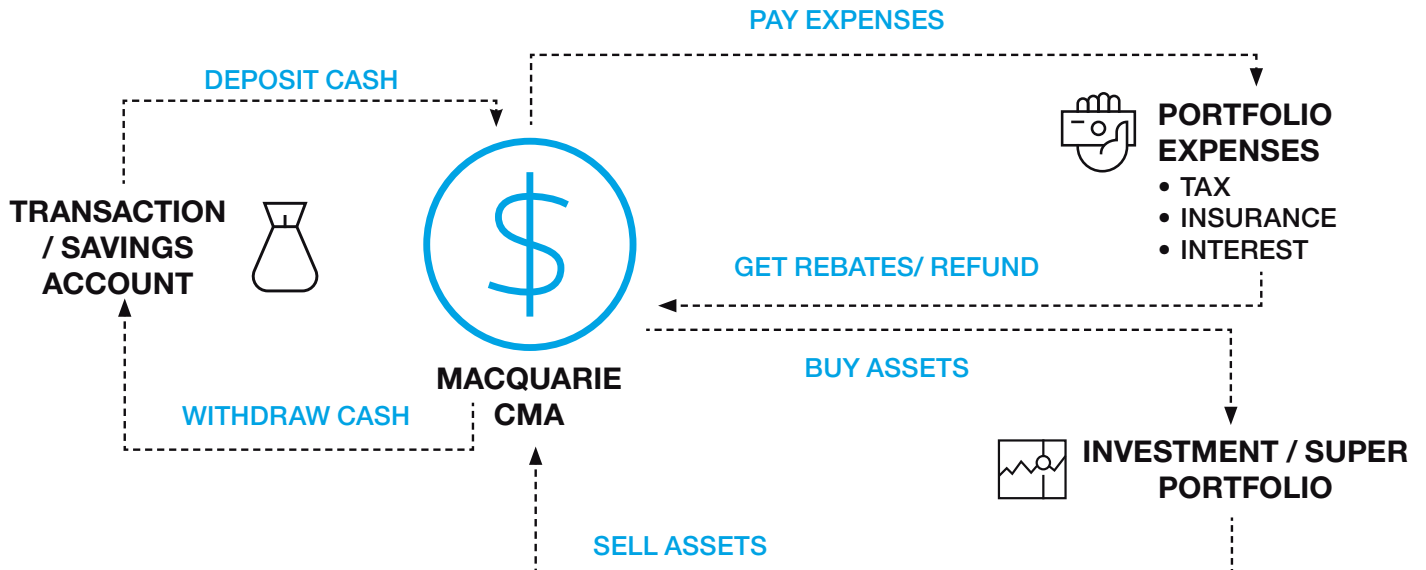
PAY EXPENSES

DEPOSIT CASH

PORTFOLIO EXPENSES
• TAX
• INSURANCE
• INTEREST

TRANSACTION / SAVINGS ACCOUNT

$

GET REBATES/ REFUND

BUY ASSETS

MACQUARIE CMA

WITHDRAW CASH

INVESTMENT / SUPER PORTFOLIO

SELL ASSETS